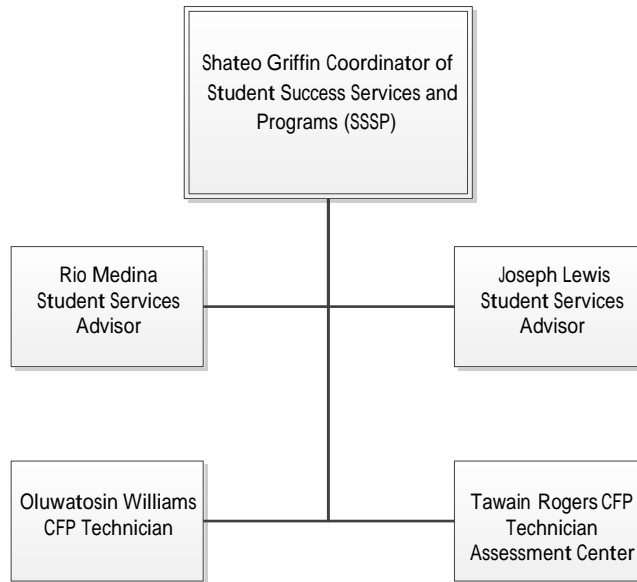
Shateo Griffin Coordinator of Student Success Services and Programs (SSSP)

Rio Medina Student Services Advisor

Joseph Lewis Student Services Advisor

Oluwatosin Williams CFP Technician

Tawain Rogers CFP Technician Assessment Center